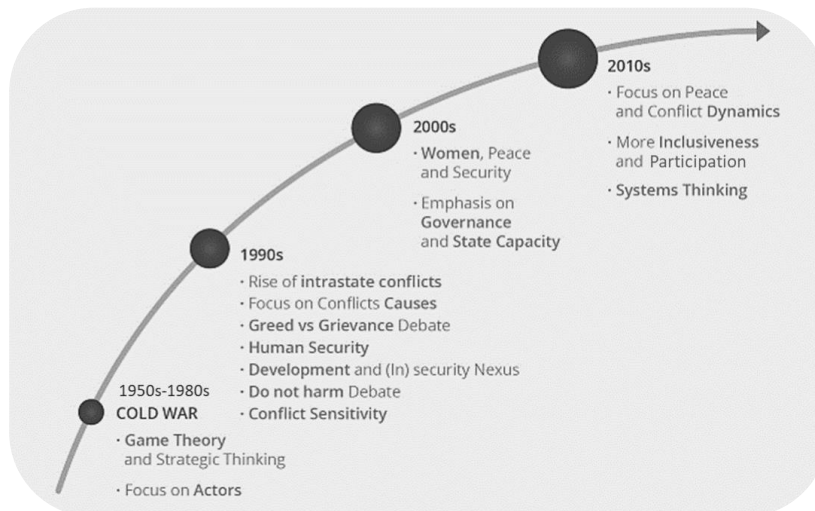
1950s-1980s
COLD WAR

· Game Theory and Strategic Thinking

· Focus on Actors

1990s

· Rise of intrastate conflicts
· Focus on Conflicts Causes
· Greed vs Grievance Debate
· Human Security
· Development and (In) security Nexus
· Do not harm Debate
· Conflict Sensitivity

2000s

· Women, Peace and Security

· Emphasis on Governance and State Capacity

2010s

· Focus on Peace and Conflict Dynamics

· More Inclusiveness and Participation

· Systems Thinking